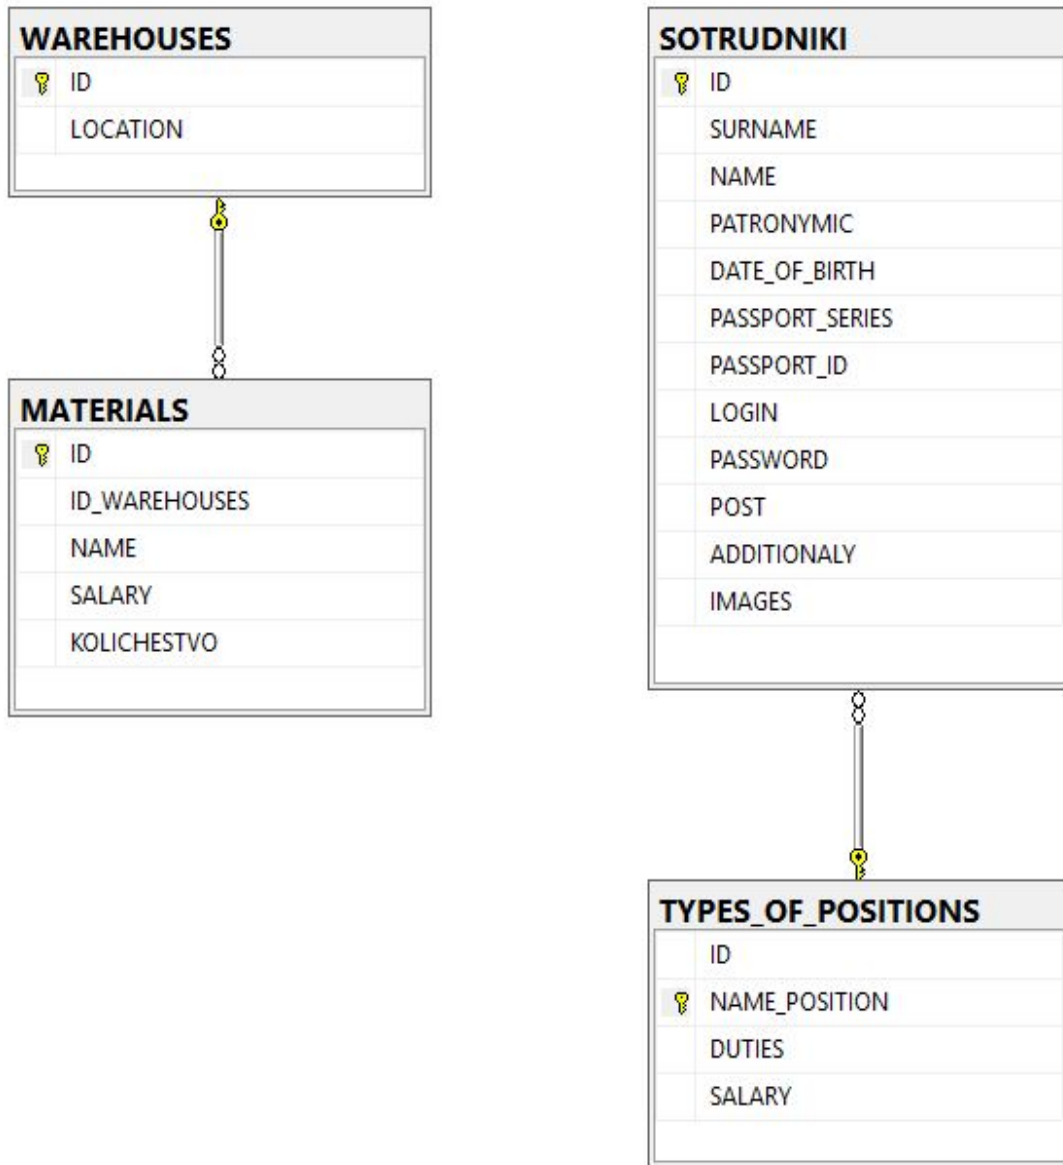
WAREHOUSES
ID
LOCATION

MATERIALS
ID
ID_WAREHOUSES
NAME
SALARY
KOLICHESTVO

SOTRUDNIKI
ID
SURNAME
NAME
PATRONYMIC
DATE_OF_BIRTH
PASSPORT_SERIES
PASSPORT_ID
LOGIN
PASSWORD
POST
ADDITIONALY
IMAGES

TYPES_OF_POSITIONS
ID
NAME_POSITION
DUTIES
SALARY